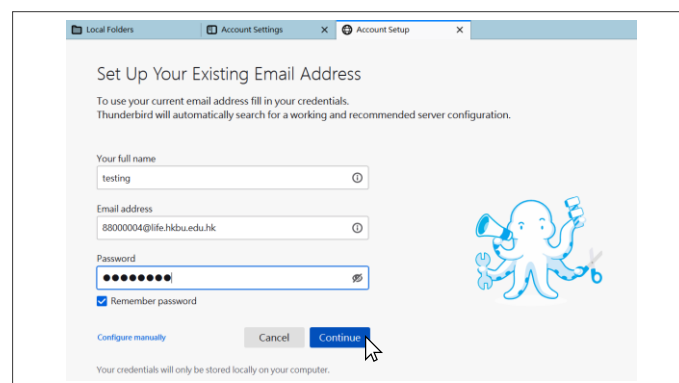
Local Folders
Account Settings
Account Setup

Set Up Your Existing Email Address

To use your current email address fill in your credentials.
Thunderbird will automatically search for a working and recommended server configuration.

Your full name
testing

Email address
88000004@life.hkbu.edu.hk

Password
••••••••

Remember password

Configure manually

Cancel

Continue

Your credentials will only be stored locally on your computer.